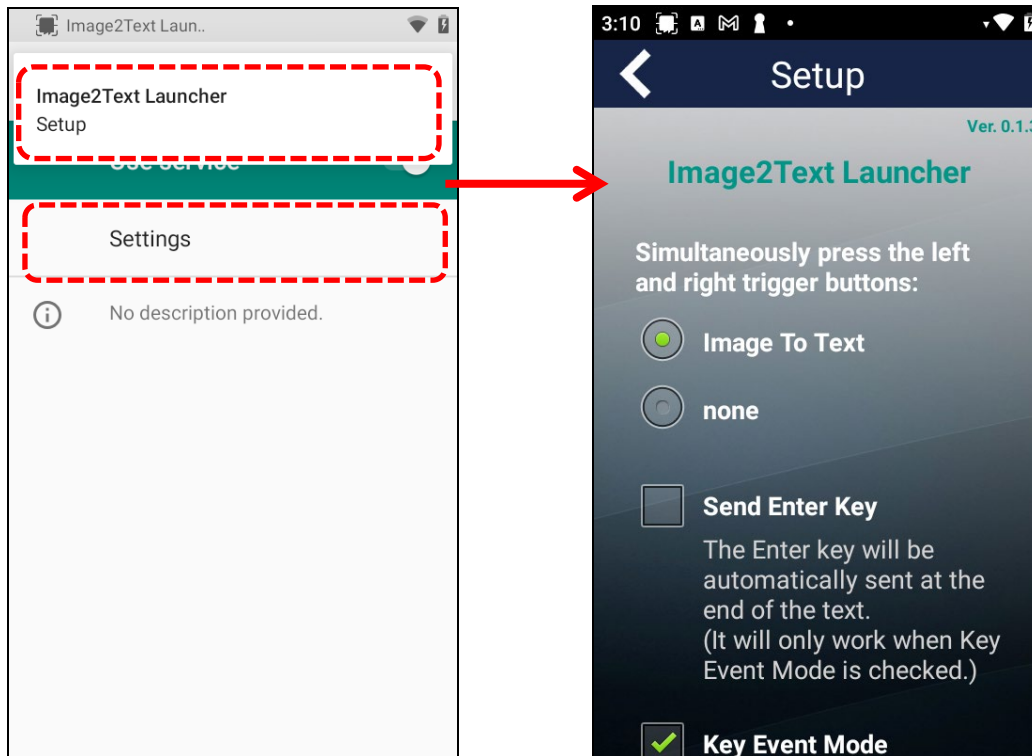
Image2Text Laun..

Image2Text Launcher
Setup

Use service

Settings

No description provided.

3:10

Setup

Ver. 0.1.3

Image2Text Launcher

Simultaneously press the left and right trigger buttons:

Image To Text

none

Send Enter Key

The Enter key will be automatically sent at the end of the text.
(It will only work when Key Event Mode is checked.)

Key Event Mode